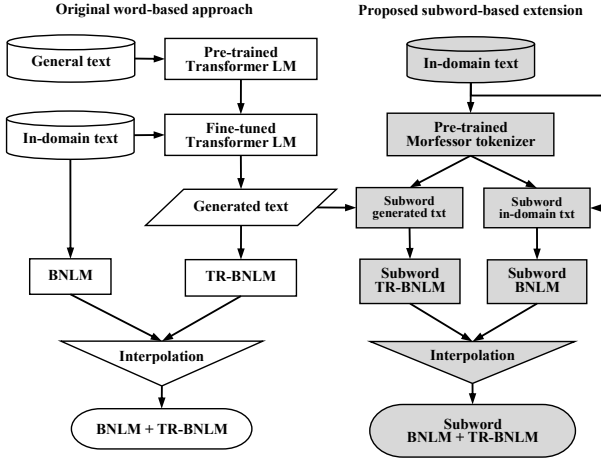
Original word-based approach

General text

Pre-trained Transformer LM

In-domain text

Fine-tuned Transformer LM

Generated text

BNLM

TR-BNLM

Interpolation

BNLM + TR-BNLM

Proposed subword-based extension

In-domain text

Pre-trained Morfessor tokenizer

Subword generated txt

Subword in-domain txt

Subword TR-BNLM

Subword BNLM

Interpolation

Subword BNLM + TR-BNLM